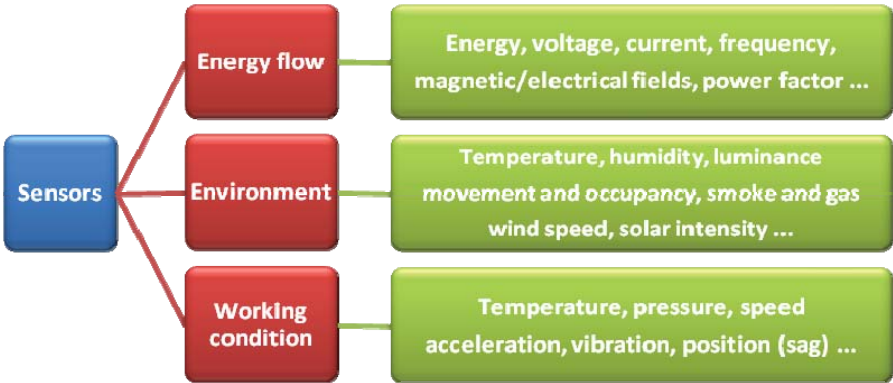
Sensors

Energy flow

Energy, voltage, current, frequency, magnetic/electrical fields, power factor ...

Environment

Temperature, humidity, luminance
movement and occupancy, smoke and gas
wind speed, solar intensity ...

Working condition

Temperature, pressure, speed
acceleration, vibration, position (sag) ...